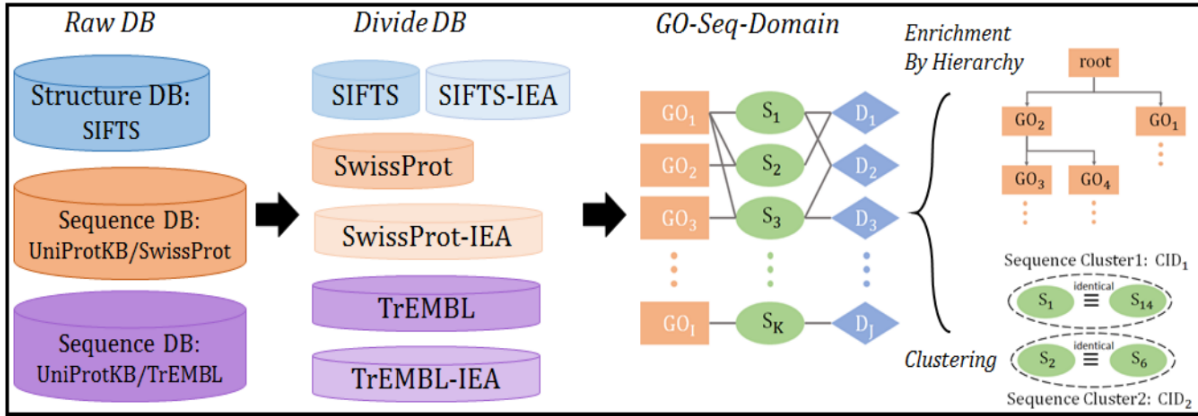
Raw DB

Structure DB: SIFTS

Sequence DB: UniProtKB/SwissProt

Sequence DB: UniProtKB/TrEMBL

Divide DB

SIFTS

SIFTS-IEA

SwissProt

SwissProt-IEA

TrEMBL

TrEMBL-IEA

GO-Seq-Domain

$GO_1$ $GO_2$ $GO_3$ $GO_I$

$S_1$ $S_2$ $S_3$ $S_K$

$D_1$ $D_2$ $D_3$ $D_J$

Enrichment By Hierarchy

root

$GO_2$ $GO_1$

$GO_3$ $GO_4$

Sequence Cluster1: $CID_1$

$S_1$ identical $\equiv$ $S_{14}$

Clustering

$S_2$ identical $\equiv$ $S_6$

Sequence Cluster2: $CID_2$